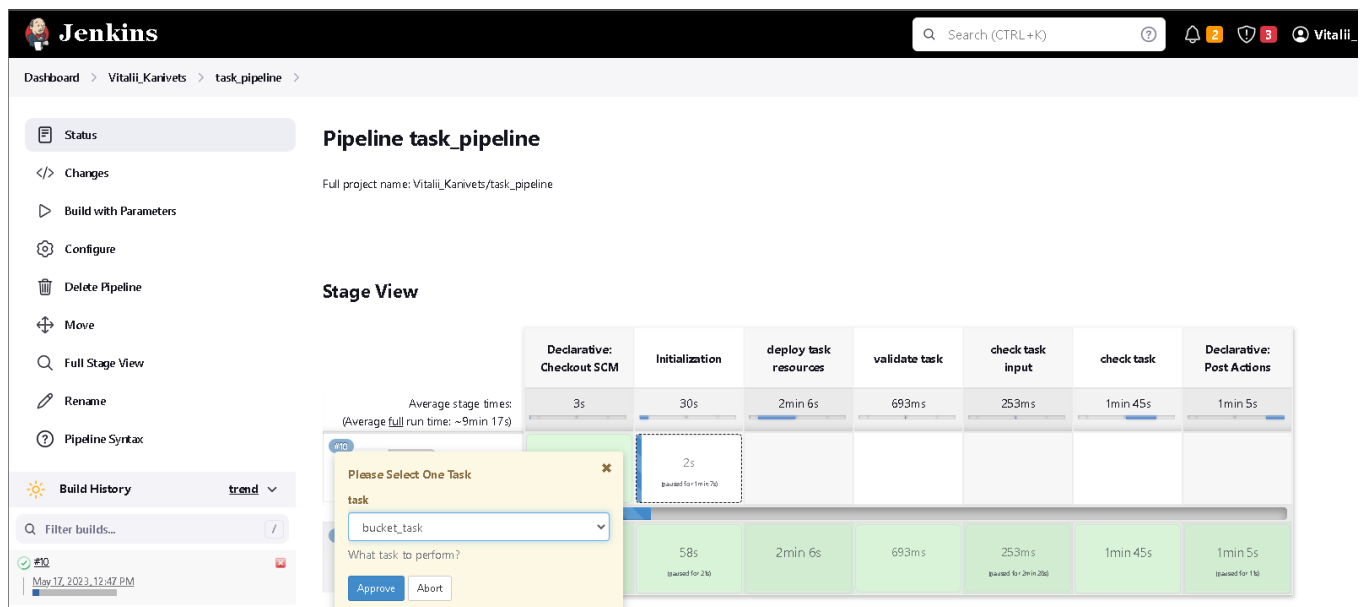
Jenkins

Search (CTRL+K)

2 3 Vitalii_

Dashboard > Vitalii_Kanivets > task_pipeline >

Status

Changes

Build with Parameters

Configure

Delete Pipeline

Move

Full Stage View

Rename

Pipeline Syntax

Build History trend

Filter builds... /

#10

May 17, 2023, 12:47 PM

Pipeline task_pipeline

Full project name: Vitalii_Kanivets/task_pipeline

Stage View

| | Declarative: Checkout SCM | Initialization | deploy task resources | validate task | check task input | check task | Declarative: Post Actions |
|---|---|---|---|---|---|---|---|
| Average stage times: (Average full run time: ~9min 17s) | 3s | 30s | 2min 6s | 693ms | 253ms | 1min 45s | 1min 5s |
| #10 | | 2s (paused for 1min 7s) | | | | | |
| | | 58s (paused for 21s) | 2min 6s | 693ms | 253ms (paused for 2min 28s) | 1min 45s | 1min 5s (paused for 11s) |

Please Select One Task

task

bucket_task

What task to perform?

Approve Abort